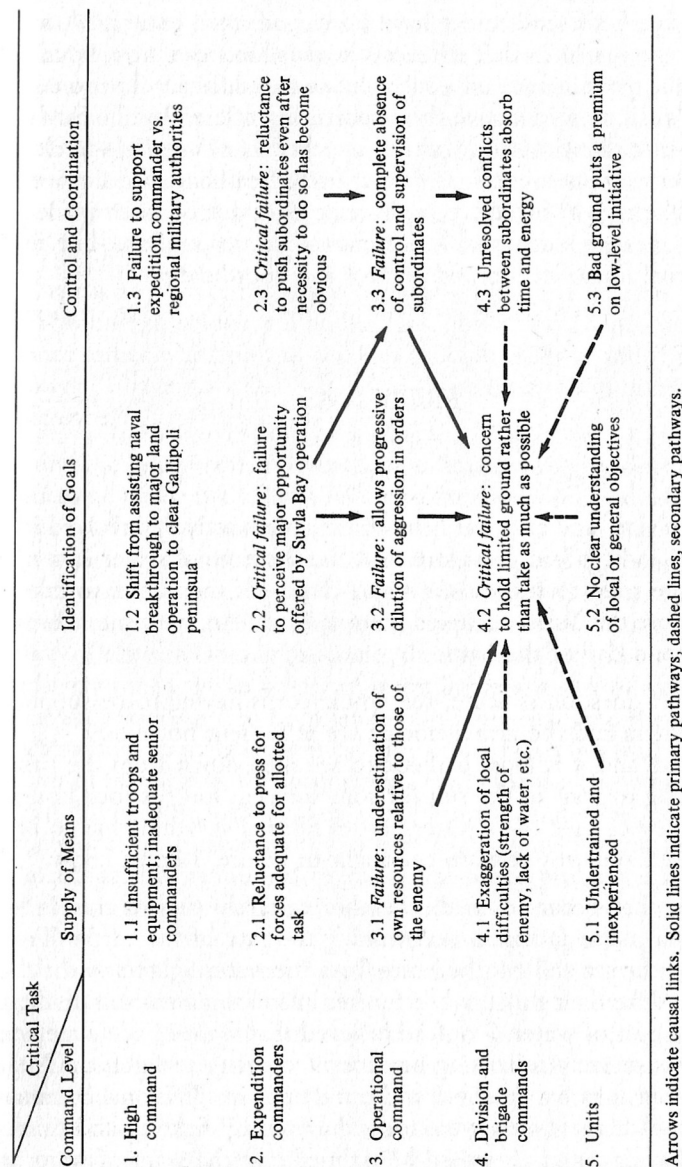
| Critical Task / Command Level | Supply of Means | Identification of Goals | Control and Coordination |
|---|---|---|---|
| 1. High command | 1.1 Insufficient troops and equipment; inadequate senior commanders | 1.2 Shift from assisting naval breakthrough to major land operation to clear Gallipoli peninsula | 1.3 Failure to support expedition commander vs. regional military authorities |
| 2. Expedition commanders | 2.1 Reluctance to press for forces adequate for allotted task | 2.2 *Critical failure*: failure to perceive major opportunity offered by Suvla Bay operation | 2.3 *Critical failure*: reluctance to push subordinates even after necessity to do so has become obvious |
| 3. Operational command | 3.1 *Failure*: underestimation of own resources relative to those of the enemy | 3.2 *Failure*: allows progressive dilution of aggression in orders | 3.3 *Failure*: complete absence of control and supervision of subordinates |
| 4. Division and brigade commands | 4.1 Exaggeration of local difficulties (strength of enemy, lack of water, etc.) | 4.2 *Critical failure*: concern to hold limited ground rather than take as much as possible | 4.3 Unresolved conflicts between subordinates absorb time and energy |
| 5. Units | 5.1 Undertrained and inexperienced | 5.2 No clear understanding of local or general objectives | 5.3 Bad ground puts a premium on low-level initiative |

Arrows indicate causal links. Solid lines indicate primary pathways; dashed lines, secondary pathways.